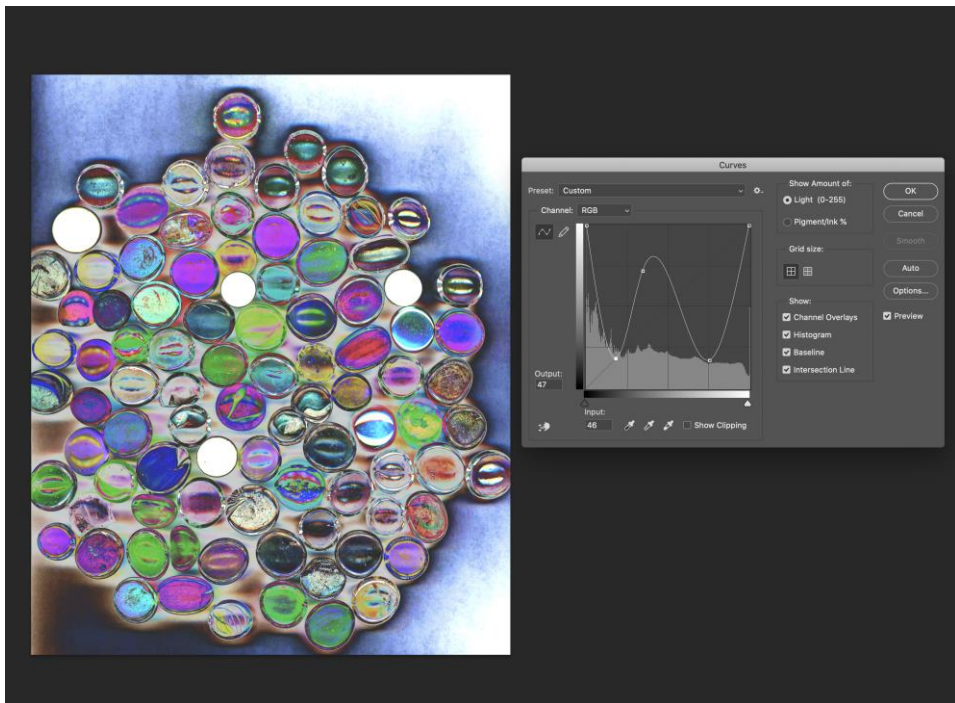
Curves

Preset: Custom

Channel: RGB

Output:
47

Input:
46

Show Clipping

Show Amount of:
Light (0-255)
Pigment/Ink %

Grid size:

Show:
Channel Overlays
Histogram
Baseline
Intersection Line

OK
Cancel
Smooth
Auto
Options...
Preview